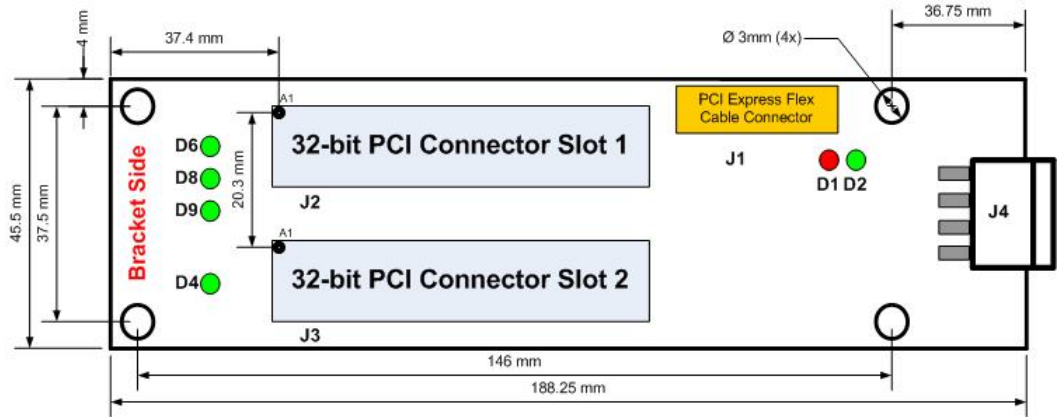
4 mm
37.4 mm
Ø 3mm (4x)
36.75 mm
A1
PCI Express Flex Cable Connector
D6
32-bit PCI Connector Slot 1
D8
J1
D1 D2
D9
20.3 mm
J2
Bracket Side
45.5 mm
37.5 mm
J4
A1
D4
32-bit PCI Connector Slot 2
J3
146 mm
188.25 mm